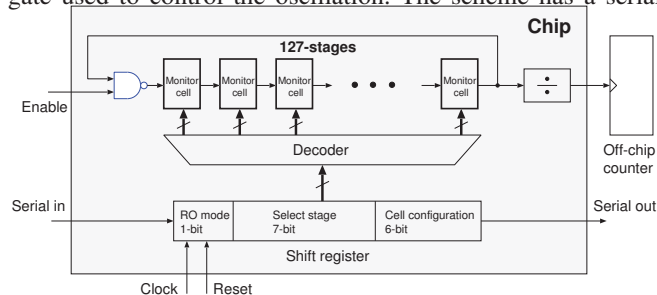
gate used to control the oscillation. The scheme has a serial

Chip

127-stages

Enable

Monitor cell

Monitor cell

Monitor cell

Monitor cell

Decoder

Off-chip counter

Serial in

RO mode 1-bit

Select stage 7-bit

Cell configuration 6-bit

Serial out

Shift register

Clock

Reset